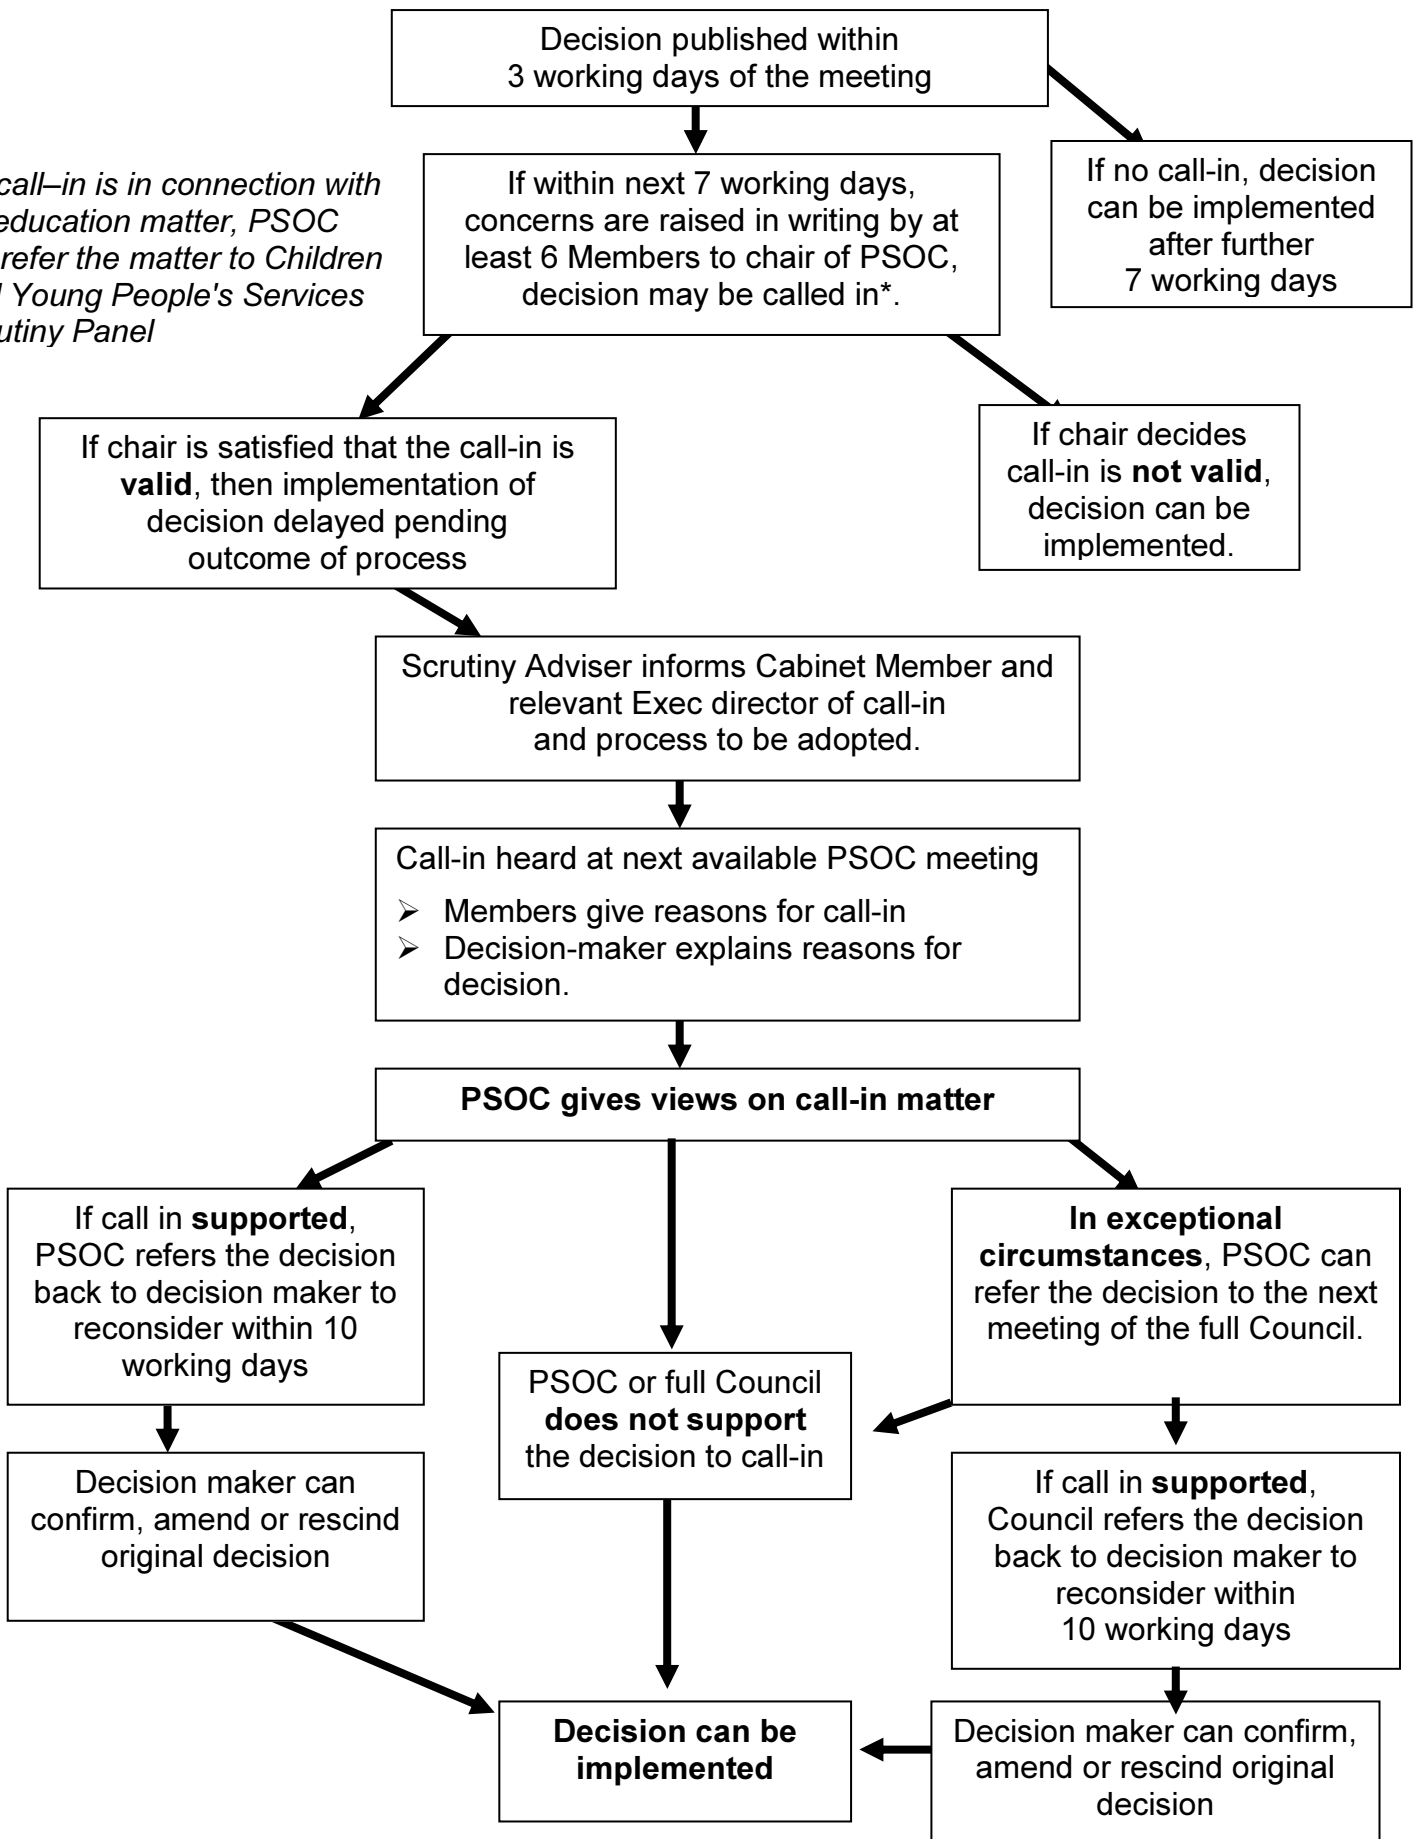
Decision published within 3 working days of the meeting

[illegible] call–in is in connection with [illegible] education matter, PSOC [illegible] refer the matter to Children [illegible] Young People's Services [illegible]utiny Panel

If within next 7 working days, concerns are raised in writing by at least 6 Members to chair of PSOC, decision may be called in*.

If no call-in, decision can be implemented after further 7 working days

If chair is satisfied that the call-in is **valid**, then implementation of decision delayed pending outcome of process

If chair decides call-in is **not valid**, decision can be implemented.

Scrutiny Adviser informs Cabinet Member and relevant Exec director of call-in and process to be adopted.

Call-in heard at next available PSOC meeting
- Members give reasons for call-in
- Decision-maker explains reasons for decision.

**PSOC gives views on call-in matter**

If call in **supported**, PSOC refers the decision back to decision maker to reconsider within 10 working days

PSOC or full Council **does not support** the decision to call-in

**In exceptional circumstances**, PSOC can refer the decision to the next meeting of the full Council.

Decision maker can confirm, amend or rescind original decision

If call in **supported**, Council refers the decision back to decision maker to reconsider within 10 working days

**Decision can be implemented**

Decision maker can confirm, amend or rescind original decision